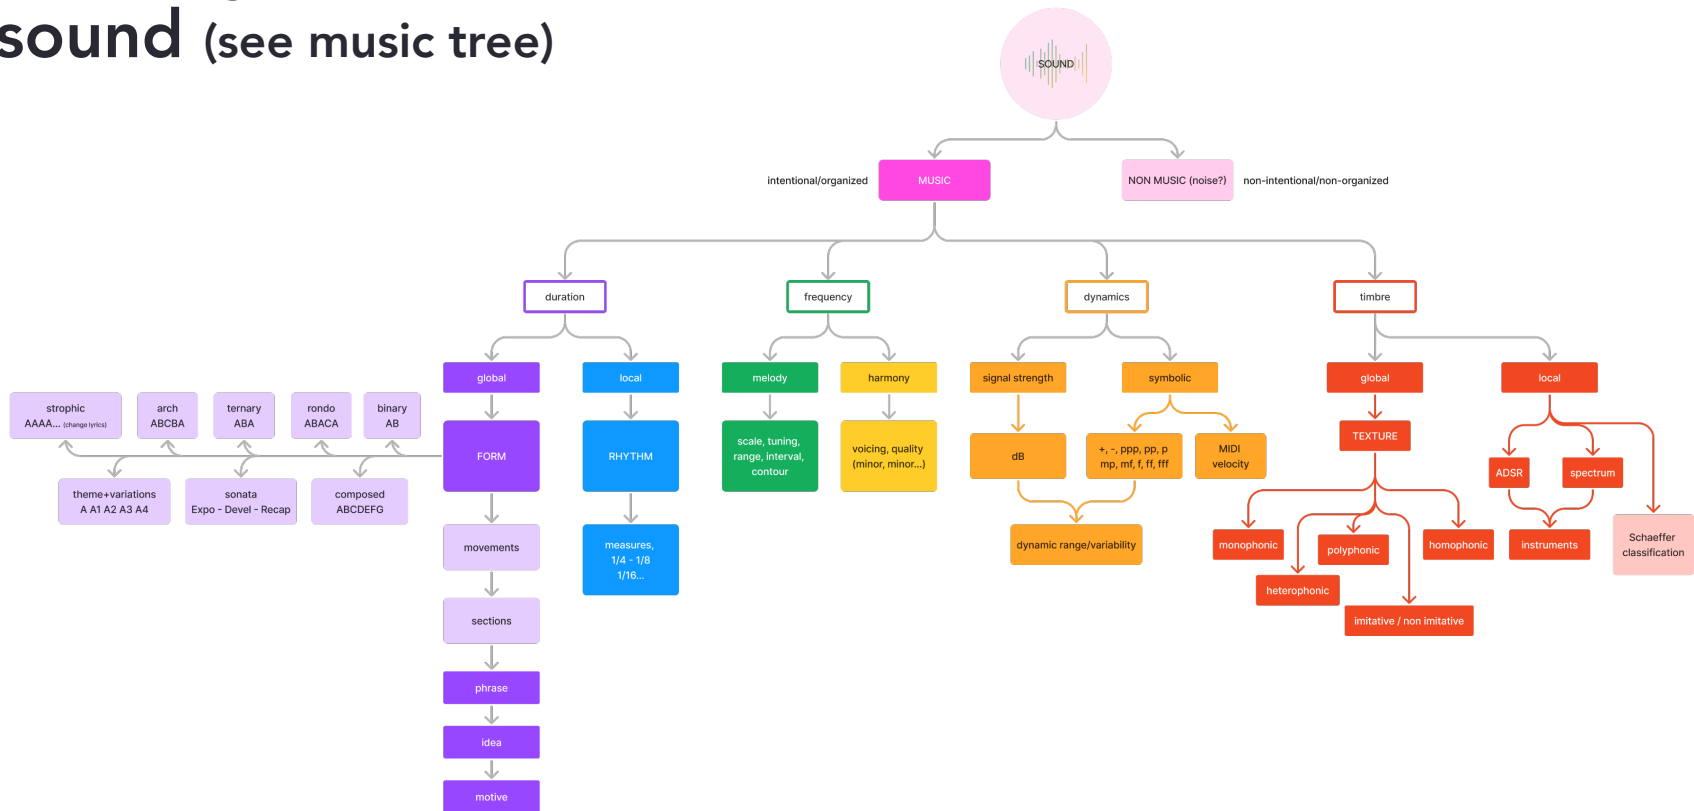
sound (see music tree)

SOUND

intentional/organized

MUSIC

NON MUSIC (noise?)

non-intentional/non-organized

duration

frequency

dynamics

timbre

global

local

melody

harmony

signal strength

symbolic

global

local

strophic
AAAA... (change lyrics)

arch
ABCBA

ternary
ABA

rondo
ABACA

binary
AB

FORM

RHYTHM

scale, tuning, range, interval, contour

voicing, quality (minor, minor...)

dB

+, -, ppp, pp, p
mp, mf, f, ff, fff

MIDI
velocity

TEXTURE

ADSR

spectrum

theme+variations
A A1 A2 A3 A4

sonata
Expo - Devel - Recap

composed
ABCDEFG

movements

measures,
1/4 - 1/8
1/16...

dynamic range/variability

monophonic

polyphonic

homophonic

instruments

Schaeffer classification

heterophonic

imitative / non imitative

sections

phrase

idea

motive